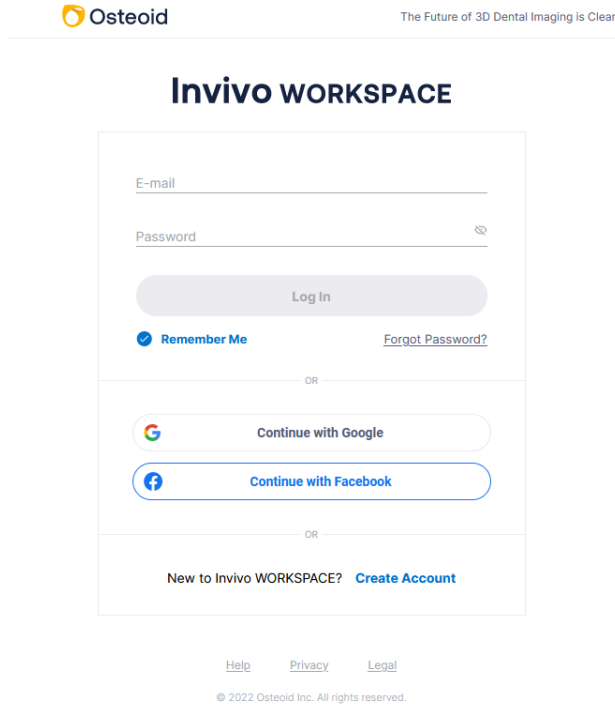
Osteoid

The Future of 3D Dental Imaging is Clear

Invivo WORKSPACE

E-mail

Password

Log In

Remember Me

Forgot Password?

OR

Continue with Google

Continue with Facebook

OR

New to Invivo WORKSPACE? Create Account

Help Privacy Legal

© 2022 Osteoid Inc. All rights reserved.